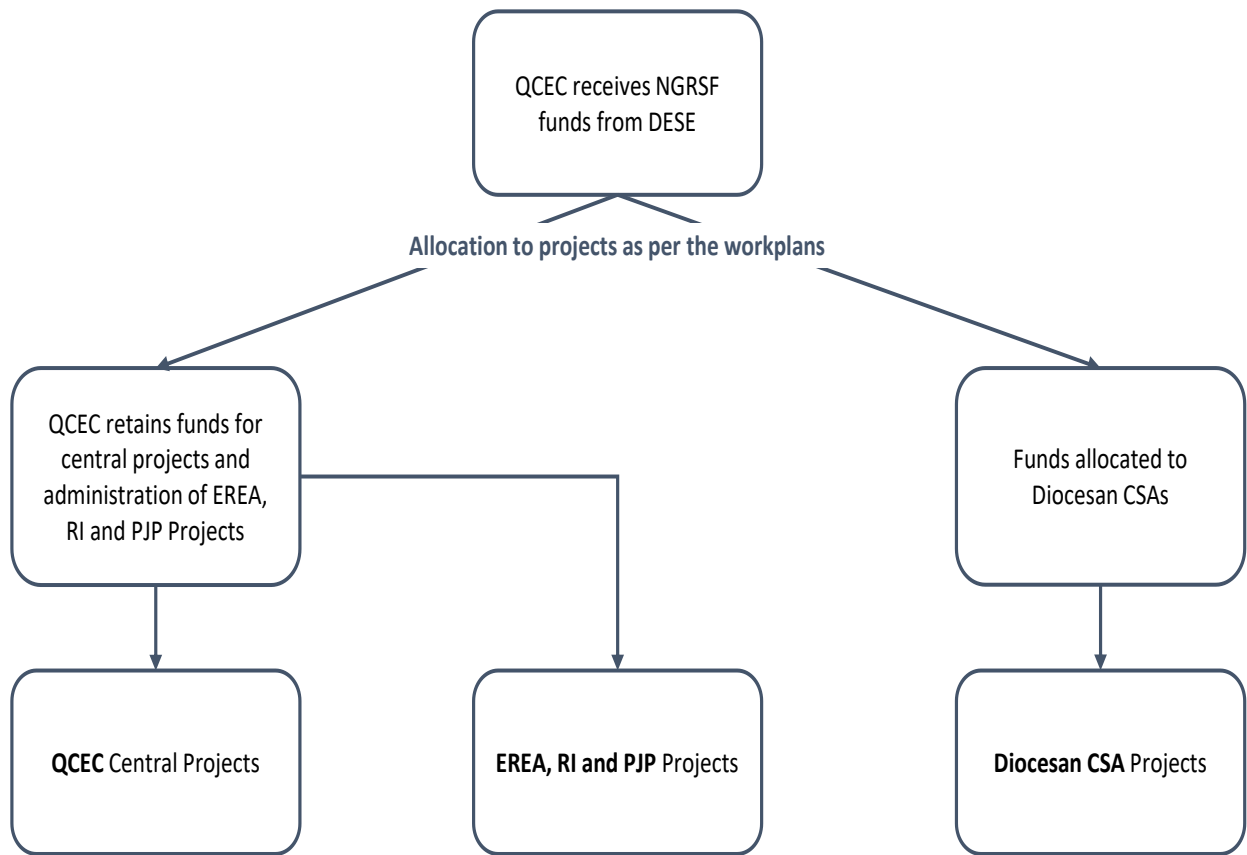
QCEC receives NGRSF funds from DESE

Allocation to projects as per the workplans

QCEC retains funds for central projects and administration of EREA, RI and PJP Projects

Funds allocated to Diocesan CSAs

QCEC Central Projects

EREA, RI and PJP Projects

Diocesan CSA Projects